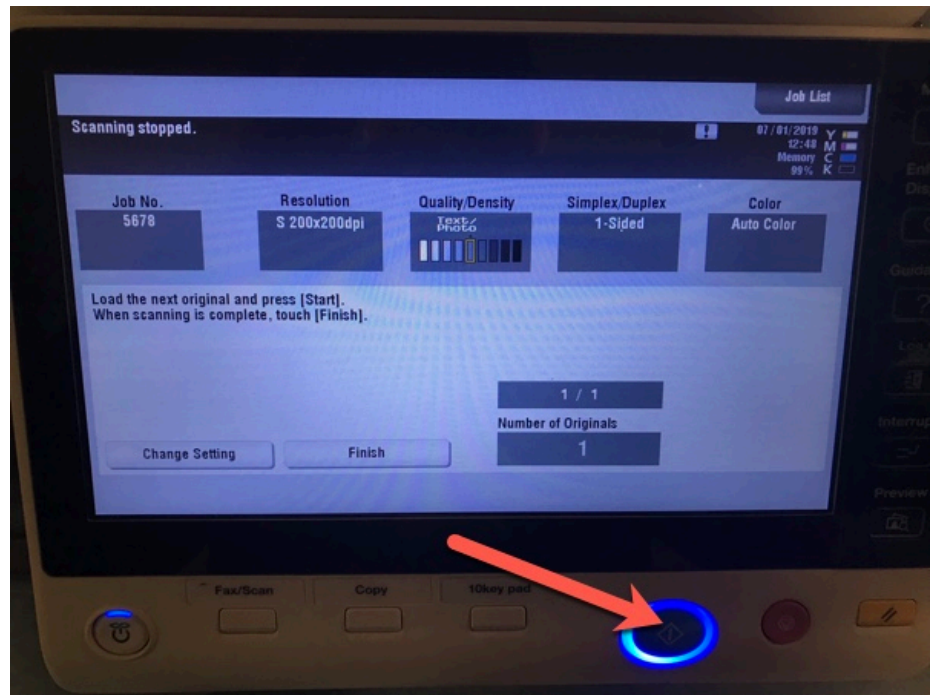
Job List

Scanning stopped.

07/01/2019
12:48
Memory
99%

Y
M
C
K

Job No.
5678

Resolution
S 200x200dpi

Quality/Density
Text/Photo

Simplex/Duplex
1-Sided

Color
Auto Color

Load the next original and press [Start].
When scanning is complete, touch [Finish].

1 / 1

Number of Originals
1

Change Setting

Finish

Guide

Interrupt

Preview

Fax/Scan

Copy

10key pad